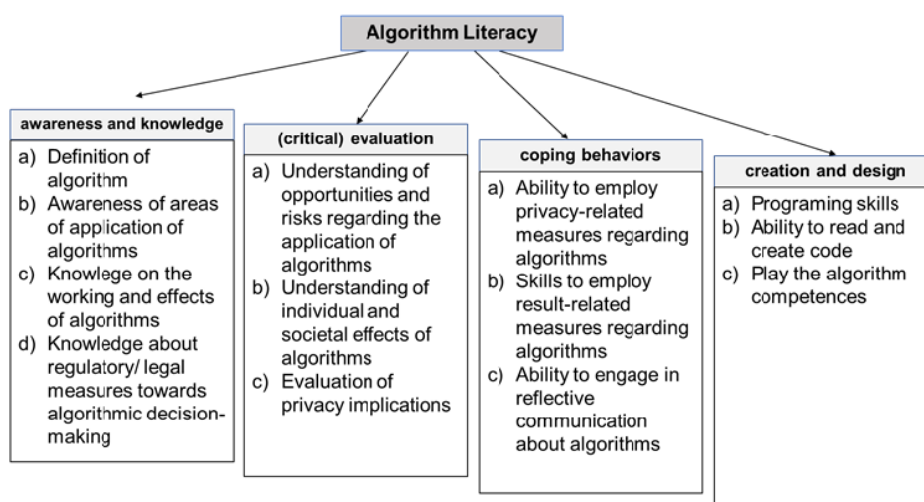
Algorithm Literacy

awareness and knowledge

a) Definition of algorithm
b) Awareness of areas of application of algorithms
c) Knowlege on the working and effects of algorithms
d) Knowledge about regulatory/ legal measures towards algorithmic decision-making

(critical) evaluation

a) Understanding of opportunities and risks regarding the application of algorithms
b) Understanding of individual and societal effects of algorithms
c) Evaluation of privacy implications

coping behaviors

a) Ability to employ privacy-related measures regarding algorithms
b) Skills to employ result-related measures regarding algorithms
c) Ability to engage in reflective communication about algorithms

creation and design

a) Programing skills
b) Ability to read and create code
c) Play the algorithm competences